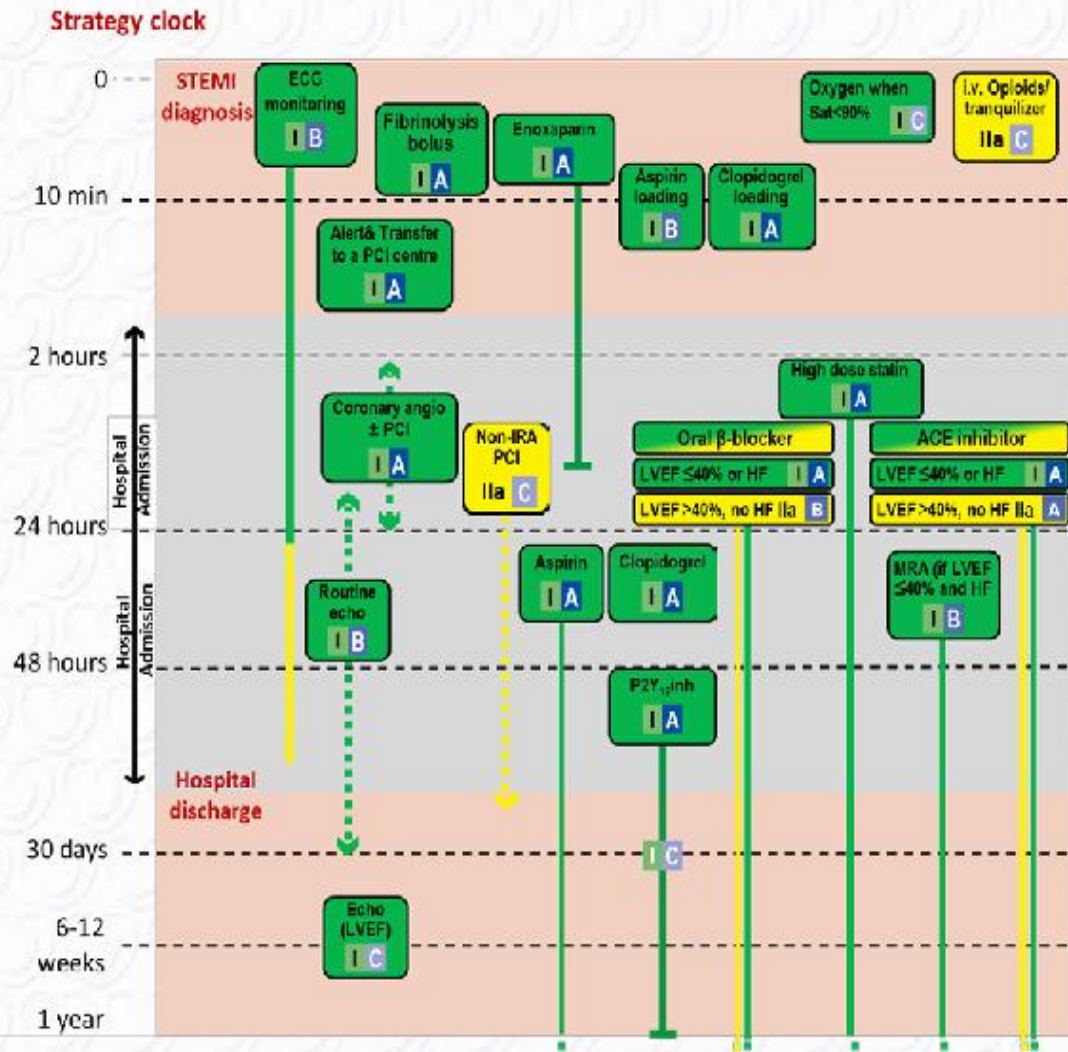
Strategy clock

0
10 min
2 hours
24 hours
48 hours
30 days
6-12 weeks
1 year

STEMI diagnosis

ECG monitoring I B

Fibrinolysis bolus I A

Enoxaparin I A

Oxygen when Sat<90% I C

i.v. Opioids/ tranquilizer IIa C

Aspirin loading I B

Clopidogrel loading I A

Alert& Transfer to a PCI centre I A

High dose statin I A

Coronary angio ± PCI I A

Non-IRA PCI IIa C

Oral β-blocker
LVEF ≤40% or HF I A
LVEF >40%, no HF IIa B

ACE inhibitor
LVEF ≤40% or HF I A
LVEF >40%, no HF IIa A

Hospital Admission

Hospital Admission

Aspirin I A

Clopidogrel I A

MRA (if LVEF ≤40% and HF I B

Routine echo I B

$P2Y_{12}$ inh I A

Hospital discharge

I C

Echo (LVEF) I C